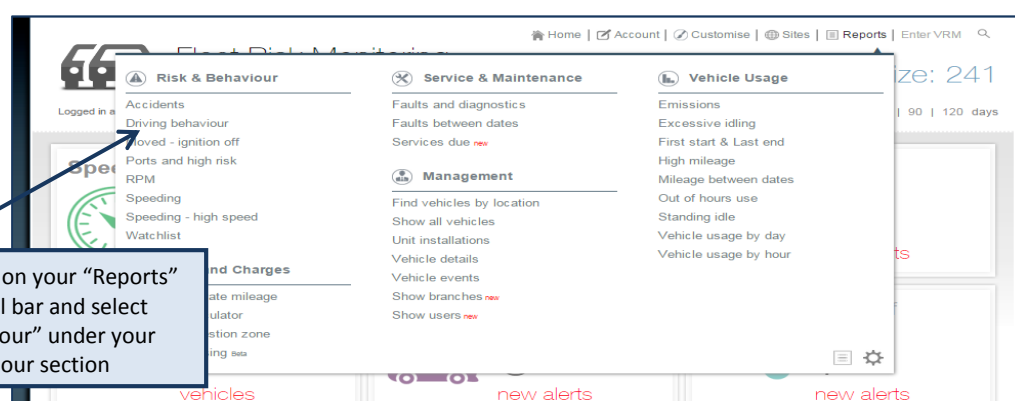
Home | Account | Customise | Sites | Reports | Enter VRM

Fleet Risk Monitoring

ize: 241

Logged in a

| 90 | 120 days

Risk & Behaviour

Accidents
Driving behaviour
Moved - ignition off
Ports and high risk
RPM
Speeding
Speeding - high speed
Watchlist

and Charges

ate mileage
ulator
stion zone
sing Beta

Service & Maintenance

Faults and diagnostics
Faults between dates
Services due new

Management

Find vehicles by location
Show all vehicles
Unit installations
Vehicle details
Vehicle events
Show branches new
Show users new

Vehicle Usage

Emissions
Excessive idling
First start & Last end
High mileage
Mileage between dates
Out of hours use
Standing idle
Vehicle usage by day
Vehicle usage by hour

Spe

on your "Reports" l bar and select our" under your our section

vehicles

new alerts

new alerts

rts